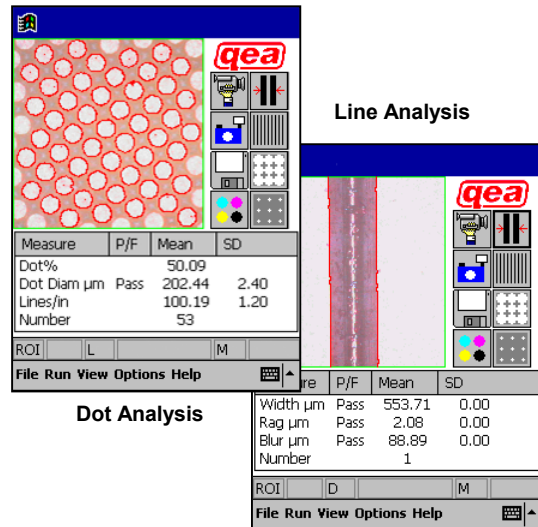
qea

| Measure | P/F | Mean | SD |
|---|---|---|---|
| Dot% | | 50.09 | |
| Dot Diam µm | Pass | 202.44 | 2.40 |
| Lines/in | | 100.19 | 1.20 |
| Number | | 53 | |

ROI L M

File Run View Options Help

Dot Analysis

Line Analysis

qea

| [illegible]ure | P/F | Mean | SD |
|---|---|---|---|
| Width µm | Pass | 553.71 | 0.00 |
| Rag µm | Pass | 2.08 | 0.00 |
| Blur µm | Pass | 88.89 | 0.00 |
| Number | | 1 | |

ROI D M

File Run View Options Help